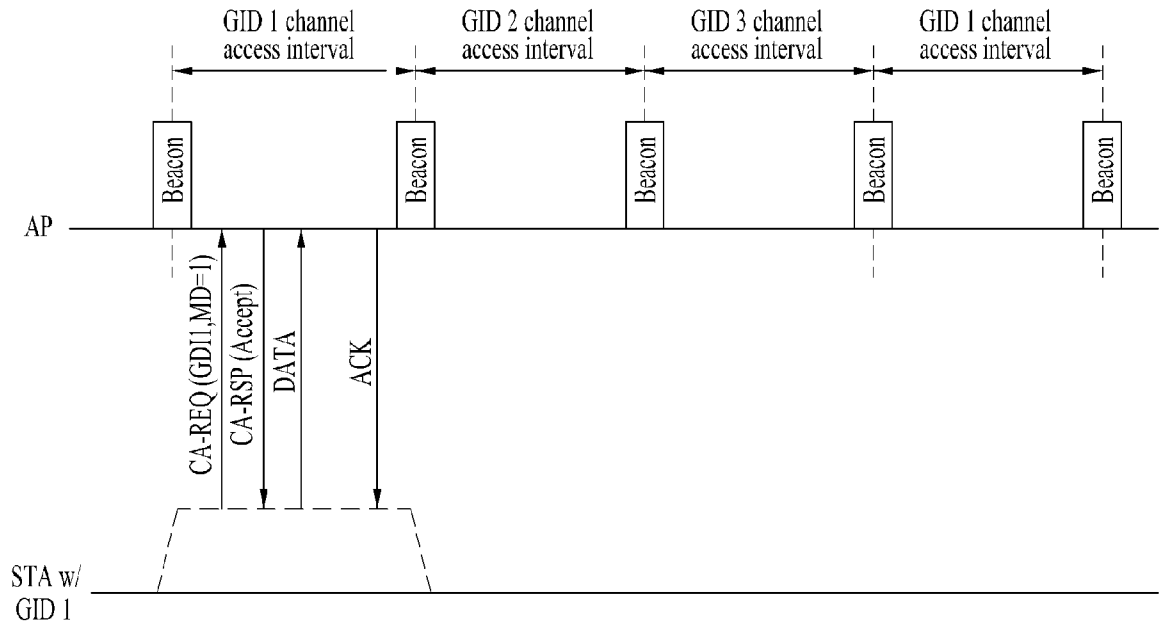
GID 1 channel access interval

GID 2 channel access interval

GID 3 channel access interval

GID 1 channel access interval

Beacon

Beacon

Beacon

Beacon

Beacon

AP

CA-REQ (GDI1,MD=1)

CA-RSP (Accept)

DATA

ACK

STA w/ GID 1